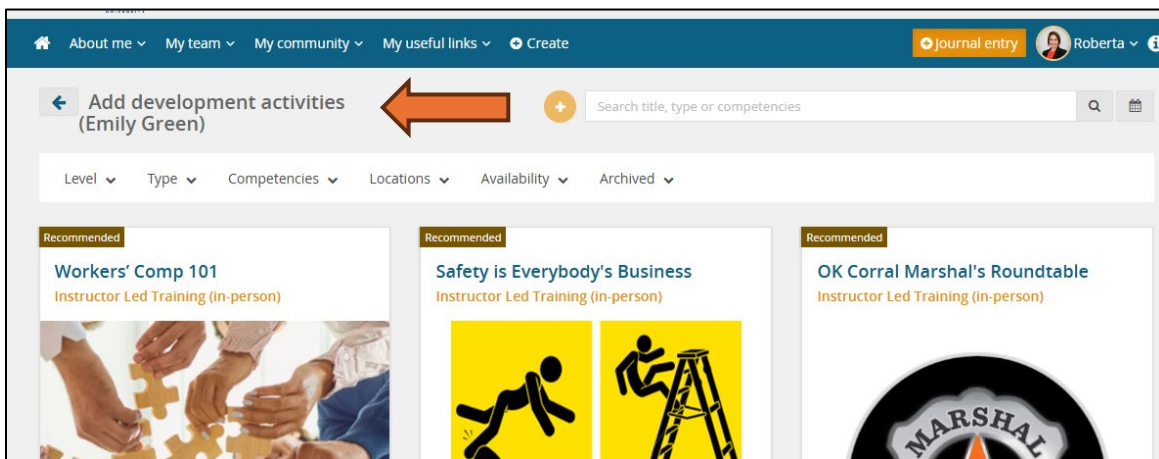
About me ⌄ My team ⌄ My community ⌄ My useful links ⌄ Create

Journal entry Roberta ⌄

Add development activities (Emily Green)

Search title, type or competencies

Level ⌄ Type ⌄ Competencies ⌄ Locations ⌄ Availability ⌄ Archived ⌄

Recommended
Workers' Comp 101
Instructor Led Training (in-person)

Recommended
Safety is Everybody's Business
Instructor Led Training (in-person)

Recommended
OK Corral Marshal's Roundtable
Instructor Led Training (in-person)

MARSHAL